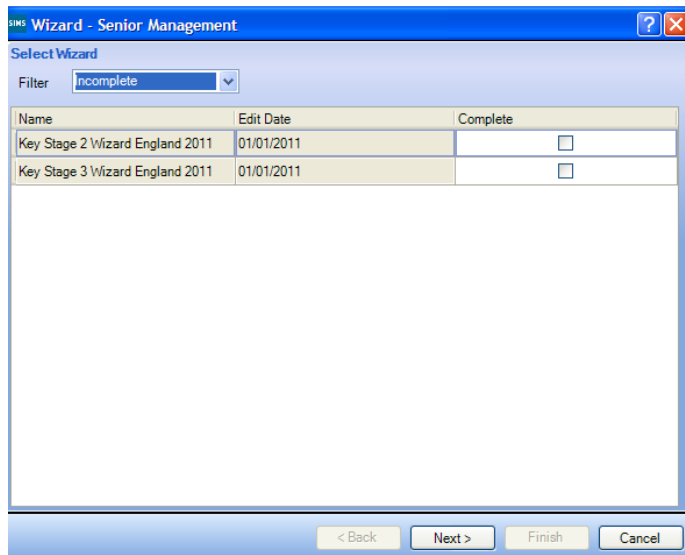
SIMS Wizard - Senior Management

Select Wizard

Filter Incomplete

| Name | Edit Date | Complete |
|---|---|---|
| Key Stage 2 Wizard England 2011 | 01/01/2011 | ☐ |
| Key Stage 3 Wizard England 2011 | 01/01/2011 | ☐ |

< Back | Next > | Finish | Cancel